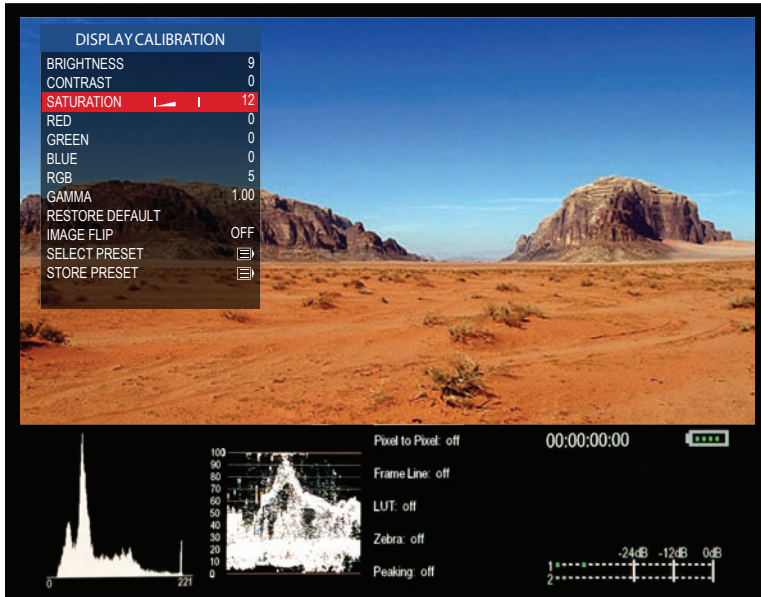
DISPLAY CALIBRATION

| | |
|---|---|
| BRIGHTNESS | 9 |
| CONTRAST | 0 |
| SATURATION | 12 |
| RED | 0 |
| GREEN | 0 |
| BLUE | 0 |
| RGB | 5 |
| GAMMA | 1.00 |
| RESTORE DEFAULT | |
| IMAGE FLIP | OFF |
| SELECT PRESET | |
| STORE PRESET | |

0 221

100 90 80 70 60 50 40 30 20 10 0

Pixel to Pixel: off

Frame Line: off

LUT: off

Zebra: off

Peaking: off

00:00:00:00

-24dB -12dB 0dB

1
2